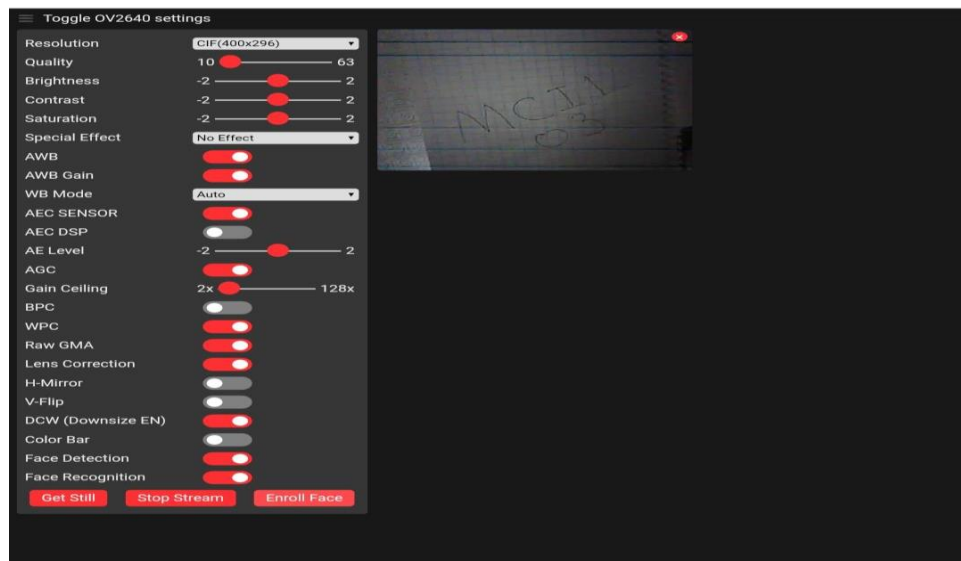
Toggle OV2640 settings

| | |
|---|---|
| Resolution | CIF(400x296) |
| Quality | 10 — 63 |
| Brightness | -2 — 2 |
| Contrast | -2 — 2 |
| Saturation | -2 — 2 |
| Special Effect | No Effect |
| AWB | |
| AWB Gain | |
| WB Mode | Auto |
| AEC SENSOR | |
| AEC DSP | |
| AE Level | -2 — 2 |
| AGC | |
| Gain Ceiling | 2x — 128x |
| BPC | |
| WPC | |
| Raw GMA | |
| Lens Correction | |
| H-Mirror | |
| V-Flip | |
| DCW (Downsize EN) | |
| Color Bar | |
| Face Detection | |
| Face Recognition | |

Get Still Stop Stream Enroll Face

MC11
03